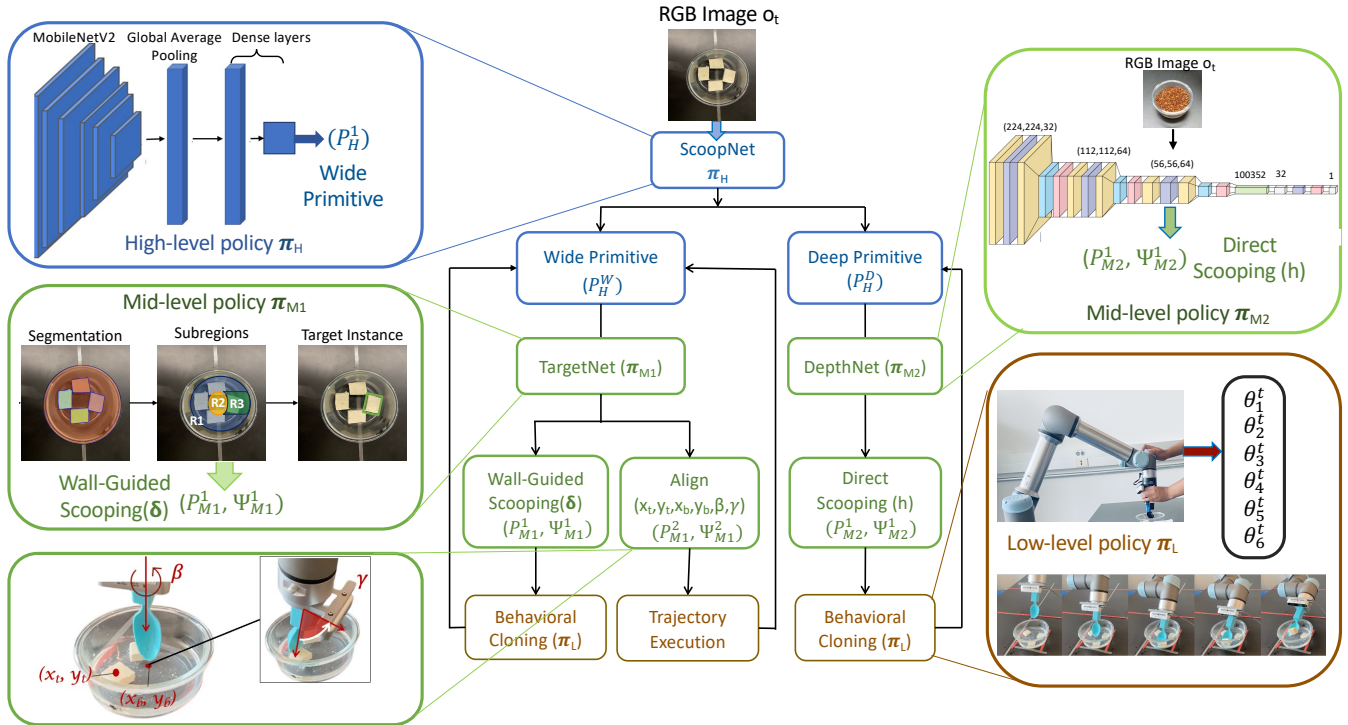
MobileNetV2

Global Average Pooling

Dense layers

$(P_H^1)$
Wide Primitive

High-level policy $\boldsymbol{\pi}_H$

RGB Image $o_t$

ScoopNet
$\boldsymbol{\pi}_H$

RGB Image $o_t$

(224,224,32)

(112,112,64)

(56,56,64)

100352

32

1

$(P_{M2}^1, \Psi_{M2}^1)$

Direct Scooping (h)

Mid-level policy $\boldsymbol{\pi}_{M2}$

Wide Primitive
$(P_H^W)$

Deep Primitive
$(P_H^D)$

Mid-level policy $\boldsymbol{\pi}_{M1}$

Segmentation

Subregions

Target Instance

R2

R3

R1

Wall-Guided Scooping($\boldsymbol{\delta}$)

$(P_{M1}^1, \Psi_{M1}^1)$

TargetNet ($\boldsymbol{\pi}_{M1}$)

DepthNet ($\boldsymbol{\pi}_{M2}$)

Wall-Guided Scooping($\boldsymbol{\delta}$)
$(P_{M1}^1, \Psi_{M1}^1)$

Align
$(x_t, y_t, x_b, y_b, \beta, \gamma)$
$(P_{M1}^2, \Psi_{M1}^2)$

Direct Scooping (h)
$(P_{M2}^1, \Psi_{M2}^1)$

$\theta_1^t$
$\theta_2^t$
$\theta_3^t$
$\theta_4^t$
$\theta_5^t$
$\theta_6^t$

Low-level policy $\boldsymbol{\pi}_L$

$\beta$

$\gamma$

$(x_t, y_t)$

$(x_b, y_b)$

Behavioral Cloning ($\boldsymbol{\pi}_L$)

Trajectory Execution

Behavioral Cloning ($\boldsymbol{\pi}_L$)